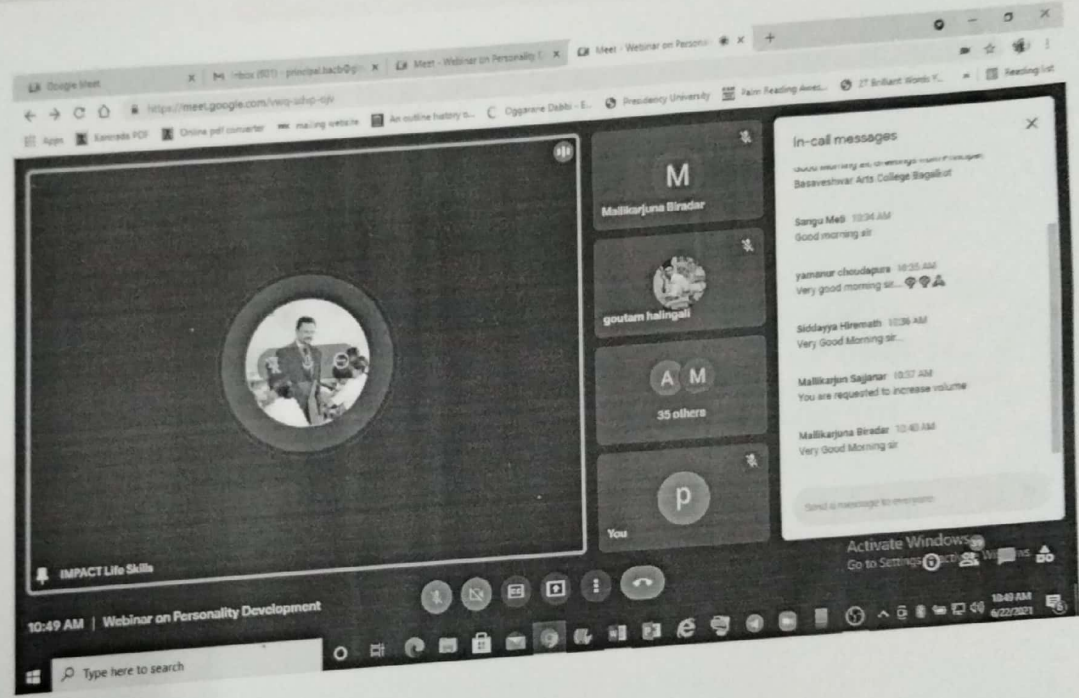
Google Meet
Inbox (801) - principal.bacb@g
Meet - Webinar on Personality
Meet - Webinar on Person
https://meet.google.com/veq-whp-njv
Apps
Kannada PDF
Online pdf converter
mailing website
An outline history o...
Oggarane Dabbi - E...
Presidency University
Farm Reading Awar...
27 Brilliant Words Y...
Reading list

M
Mallikarjuna Biradar
goutam halingali
A M
35 others
P
You
IMPACT Life Skills

In-call messages
Good morning sir, Greetings from Principal Basaveshwar Arts College Bagalkot
Sangu Meti 10:34 AM
Good morning sir
yamanur choudapura 10:35 AM
Very good morning sir...
Siddayya Hiremath 10:36 AM
Very Good Morning sir...
Mallikarjun Sajjanar 10:37 AM
You are requested to increase volume
Mallikarjuna Biradar 10:40 AM
Very Good Morning sir
Send a message to everyone

Activate Windows
Go to Settings to activate Windows.

10:49 AM | Webinar on Personality Development

Type here to search
10:49 AM
6/22/2021